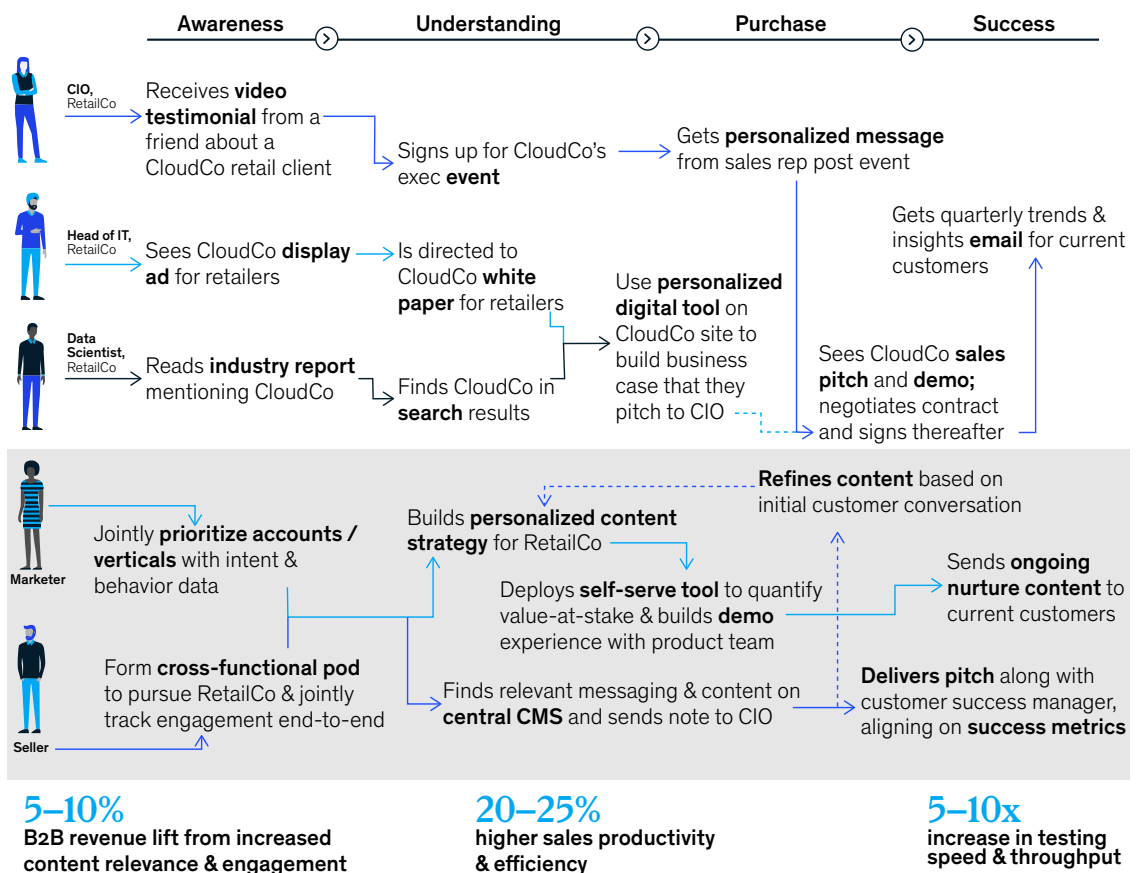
Awareness Understanding Purchase Success

CIO, RetailCo

Receives video testimonial from a friend about a CloudCo retail client

Signs up for CloudCo's exec event

Gets personalized message from sales rep post event

Head of IT, RetailCo

Sees CloudCo display ad for retailers

Is directed to CloudCo white paper for retailers

Gets quarterly trends & insights email for current customers

Data Scientist, RetailCo

Reads industry report mentioning CloudCo

Finds CloudCo in search results

Use personalized digital tool on CloudCo site to build business case that they pitch to CIO

Sees CloudCo sales pitch and demo; negotiates contract and signs thereafter

Marketer

Refines content based on initial customer conversation

Jointly prioritize accounts / verticals with intent & behavior data

Builds personalized content strategy for RetailCo

Sends ongoing nurture content to current customers

Deploys self-serve tool to quantify value-at-stake & builds demo experience with product team

Seller

Form cross-functional pod to pursue RetailCo & jointly track engagement end-to-end

Finds relevant messaging & content on central CMS and sends note to CIO

Delivers pitch along with customer success manager, aligning on success metrics

5–10%
B2B revenue lift from increased content relevance & engagement

20–25%
higher sales productivity & efficiency

5–10x
increase in testing speed & throughput